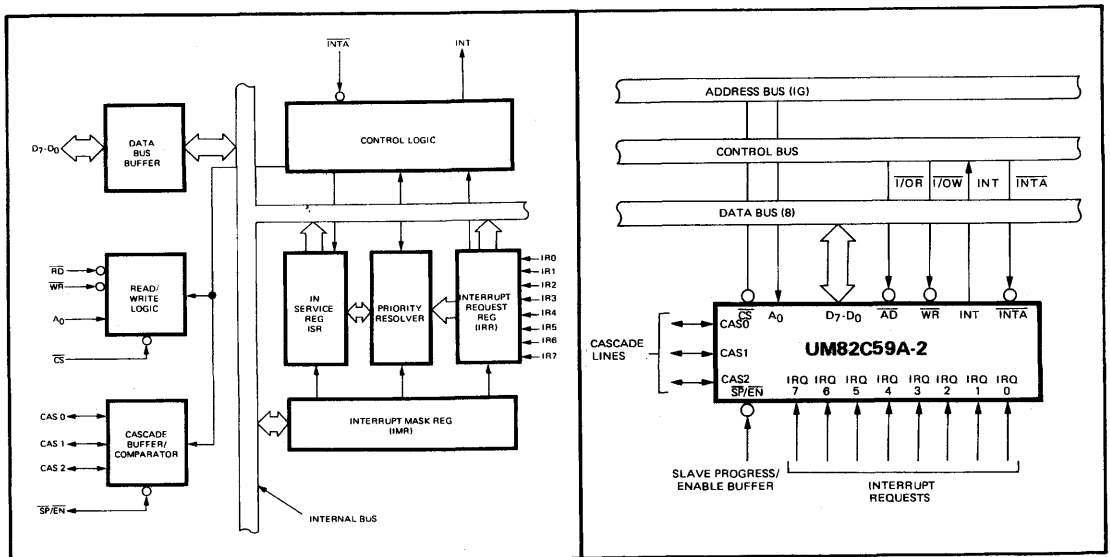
$\overline{INTA}$

INT

$D_7$-$D_0$

DATA BUS BUFFER

CONTROL LOGIC

$\overline{RD}$

$\overline{WR}$

READ/ WRITE LOGIC

$A_0$

$\overline{CS}$

IN SERVICE REG ISR

PRIORITY RESOLVER

INTERRUPT REQUEST REG (IRR)

IR0

IR1

IR2

IR3

IR4

IR5

IR6

IR7

CAS 0

CAS 1

CAS 2

CASCADE BUFFER/ COMPARATOR

$\overline{SP}/\overline{EN}$

INTERRUPT MASK REG (IMR)

INTERNAL BUS

ADDRESS BUS (IG)

CONTROL BUS

$\overline{I/OR}$

$\overline{I/OW}$

INT

$\overline{INTA}$

DATA BUS (8)

CASCADE LINES

CAS0

CAS1

CAS2

$\overline{CS}$

$A_0$

$D_7$-$D_0$

$\overline{AD}$

$\overline{WR}$

INT

$\overline{INTA}$

UM82C59A-2

$\overline{SP}/\overline{EN}$

IRQ 7

IRQ 6

IRQ 5

IRQ 4

IRQ 3

IRQ 2

IRQ 1

IRQ 0

SLAVE PROGRESS/ ENABLE BUFFER

INTERRUPT REQUESTS